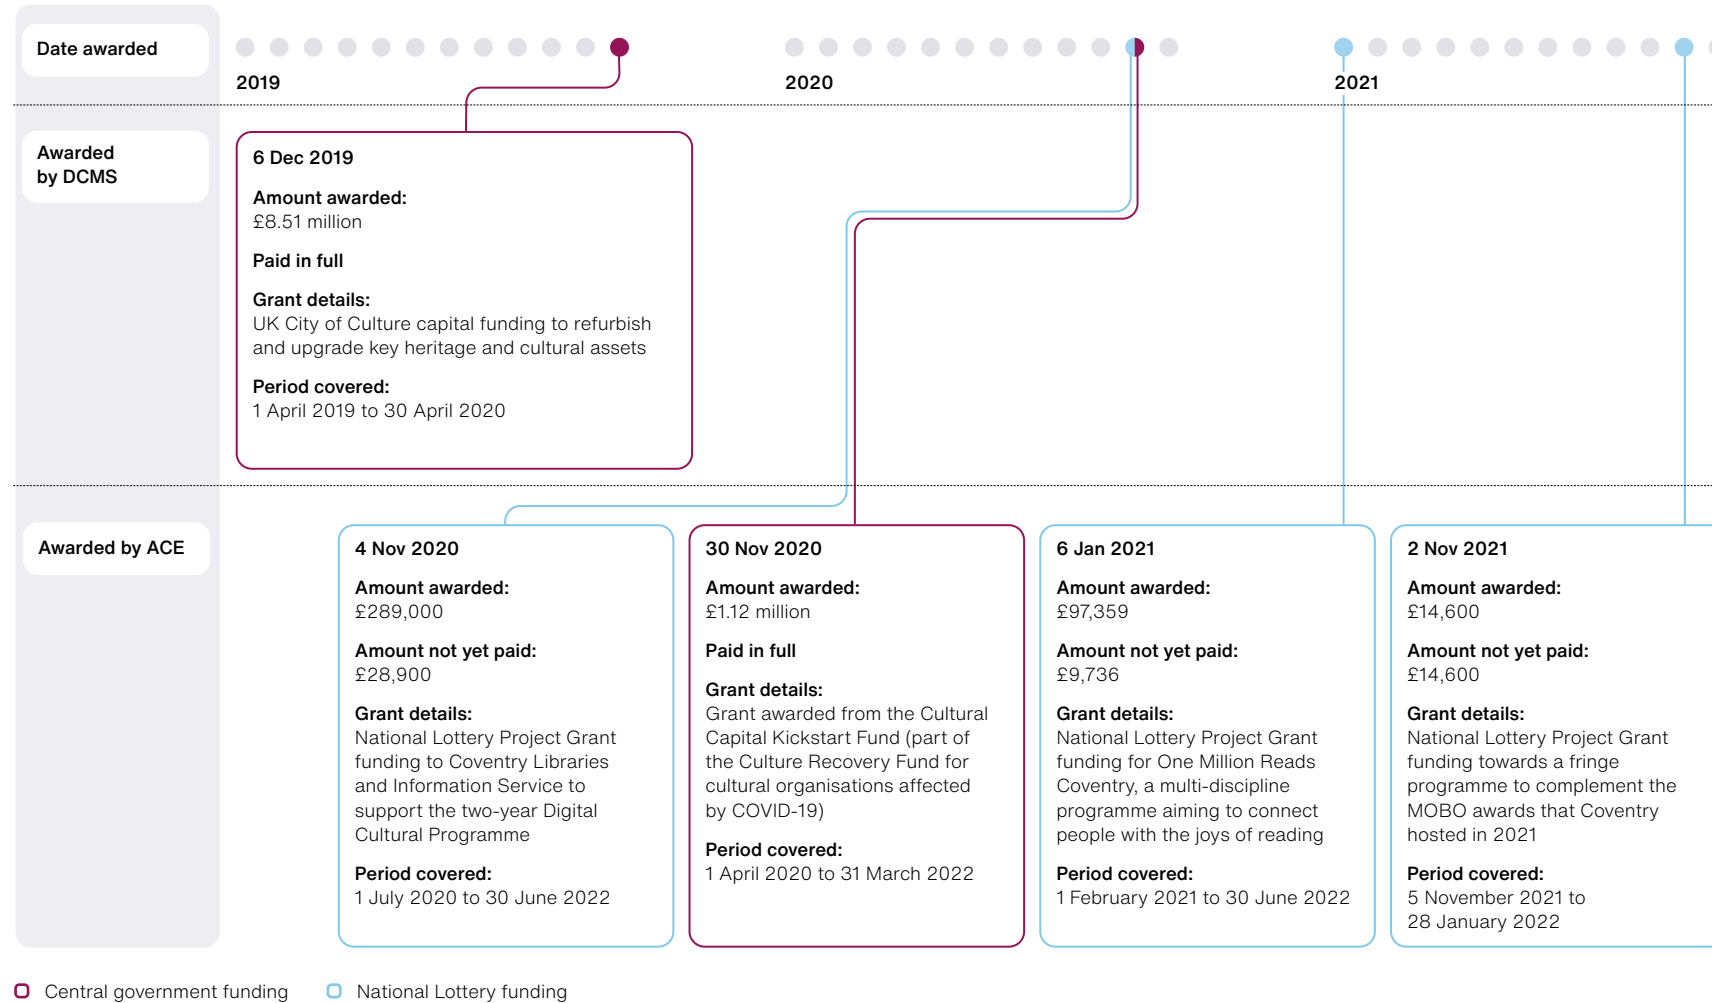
Date awarded

2019

2020

2021

Awarded by DCMS

6 Dec 2019

Amount awarded:
£8.51 million

Paid in full

Grant details:
UK City of Culture capital funding to refurbish and upgrade key heritage and cultural assets

Period covered:
1 April 2019 to 30 April 2020

Awarded by ACE

4 Nov 2020

Amount awarded:
£289,000

Amount not yet paid:
£28,900

Grant details:
National Lottery Project Grant funding to Coventry Libraries and Information Service to support the two-year Digital Cultural Programme

Period covered:
1 July 2020 to 30 June 2022

30 Nov 2020

Amount awarded:
£1.12 million

Paid in full

Grant details:
Grant awarded from the Cultural Capital Kickstart Fund (part of the Culture Recovery Fund for cultural organisations affected by COVID-19)

Period covered:
1 April 2020 to 31 March 2022

6 Jan 2021

Amount awarded:
£97,359

Amount not yet paid:
£9,736

Grant details:
National Lottery Project Grant funding for One Million Reads Coventry, a multi-discipline programme aiming to connect people with the joys of reading

Period covered:
1 February 2021 to 30 June 2022

2 Nov 2021

Amount awarded:
£14,600

Amount not yet paid:
£14,600

Grant details:
National Lottery Project Grant funding towards a fringe programme to complement the MOBO awards that Coventry hosted in 2021

Period covered:
5 November 2021 to 28 January 2022

Central government funding

National Lottery funding